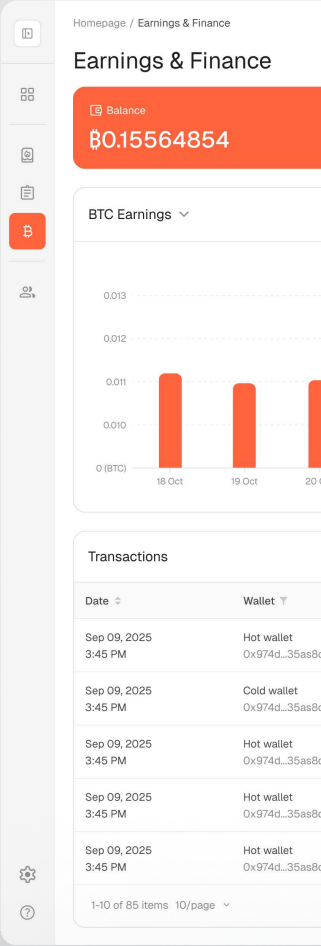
Homepage / Earnings & Finance

Earnings & Finance

Balance

₿0.15564854

BTC Earnings

0.013
0.012
0.011
0.010
0 (BTC)

18 Oct
19 Oct
20 O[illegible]

Transactions

| Date | Wallet |
|---|---|
| Sep 09, 2025 3:45 PM | Hot wallet 0x974d...35as8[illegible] |
| Sep 09, 2025 3:45 PM | Cold wallet 0x974d...35as8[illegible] |
| Sep 09, 2025 3:45 PM | Hot wallet 0x974d...35as8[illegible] |
| Sep 09, 2025 3:45 PM | Hot wallet 0x974d...35as8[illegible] |
| Sep 09, 2025 3:45 PM | Hot wallet 0x974d...35as8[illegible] |

1-10 of 85 items 10/page